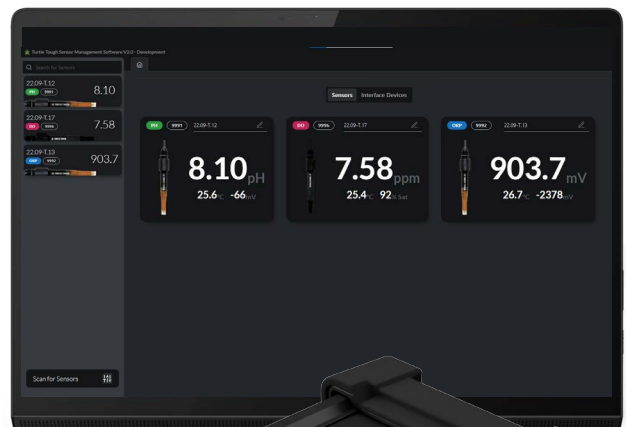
Turtle Tough Sensor Management Software V2.0 - Development

Search for Sensors

22.09-T.12
PH 9991
8.10

22.09-T.17
DO 9994
7.58

22.09-T.13
ORP 9992
903.7

Scan for Sensors

Sensors Interface Devices

PH 9991 22.09-T.12
8.10pH
25.6°C -66mV

DO 9994 22.09-T.17
7.58ppm
25.4°C 92% Sat

ORP 9992 22.09-T.13
903.7mV
26.7°C -2378mV